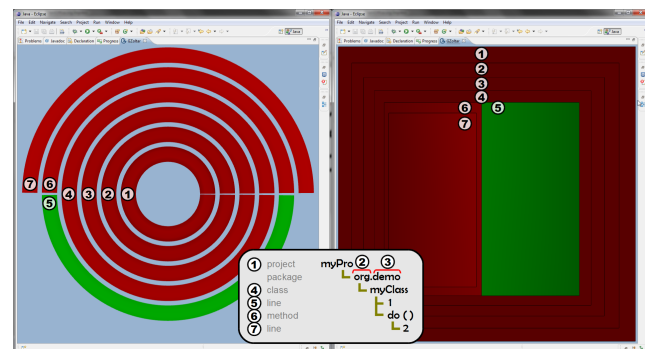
Java - Eclipse

File Edit Navigate Search Project Run Window Help

Problems Javadoc Declaration Progress GEtihe

7 6 4 3 2 1

5

Java - Eclipse

File Edit Navigate Search Project Run Window Help

Problems Javadoc Declaration Progress GEtihe

1
2
3
4
6 5
7

1 project
package
4 class
5 line
6 method
7 line

myPro 2 3
org.demo
myClass
1
do ( )
2